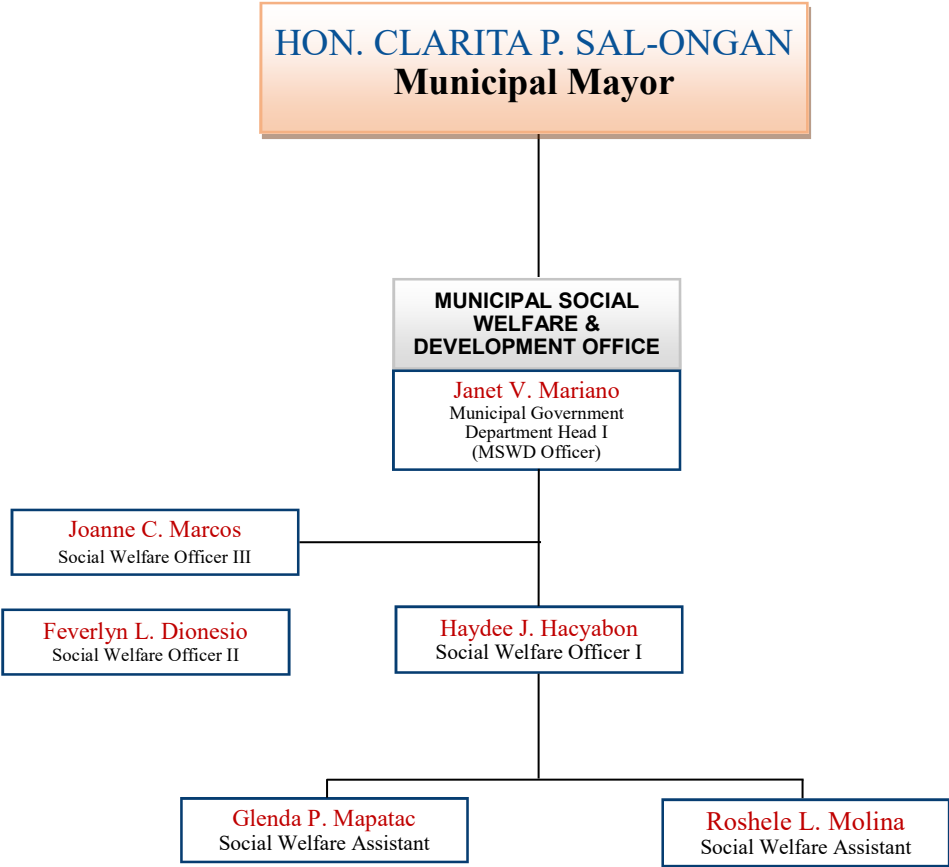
HON. CLARITA P. SAL-ONGAN
Municipal Mayor

MUNICIPAL SOCIAL WELFARE & DEVELOPMENT OFFICE

Janet V. Mariano
Municipal Government Department Head I
(MSWD Officer)

Joanne C. Marcos
Social Welfare Officer III

Feverlyn L. Dionesio
Social Welfare Officer II

Haydee J. Hacyabon
Social Welfare Officer I

Glenda P. Mapatac
Social Welfare Assistant

Roshele L. Molina
Social Welfare Assistant